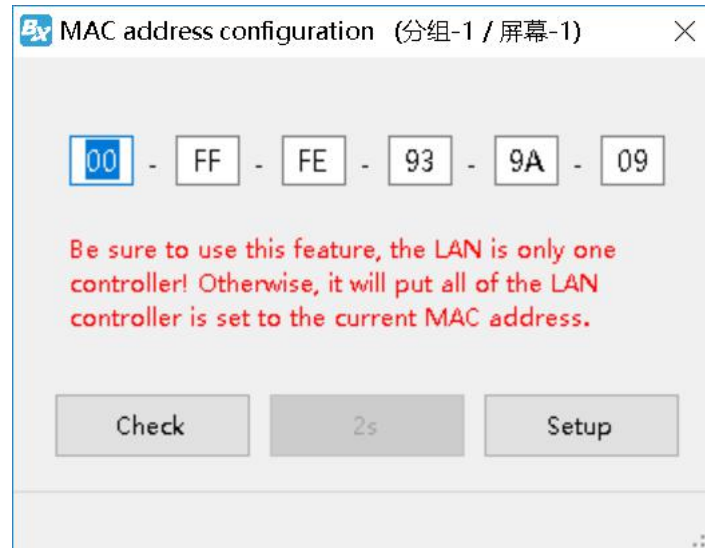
BX MAC address configuration (分组-1 / 屏幕-1)

00 - FF - FE - 93 - 9A - 09

Be sure to use this feature, the LAN is only one controller! Otherwise, it will put all of the LAN controller is set to the current MAC address.

Check 2s Setup